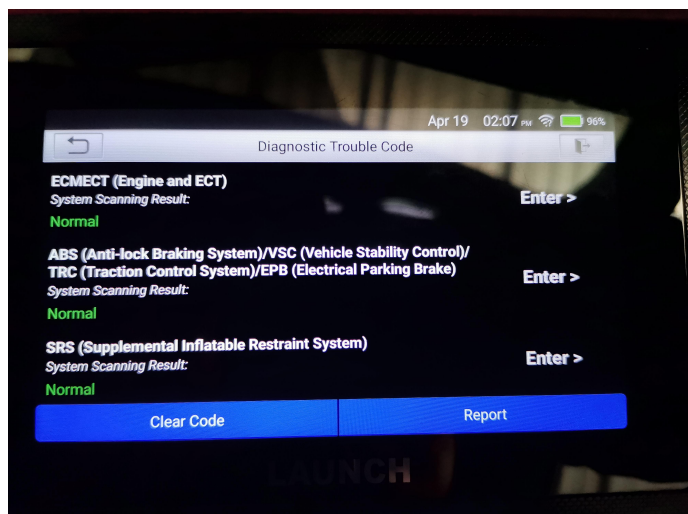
Apr 19 02:07 PM 96%

Diagnostic Trouble Code

ECMECT (Engine and ECT)
System Scanning Result:
Normal
Enter >

ABS (Anti-lock Braking System)/VSC (Vehicle Stability Control)/TRC (Traction Control System)/EPB (Electrical Parking Brake)
System Scanning Result:
Normal
Enter >

SRS (Supplemental Inflatable Restraint System)
System Scanning Result:
Normal
Enter >

Clear Code
Report

LAUNCH